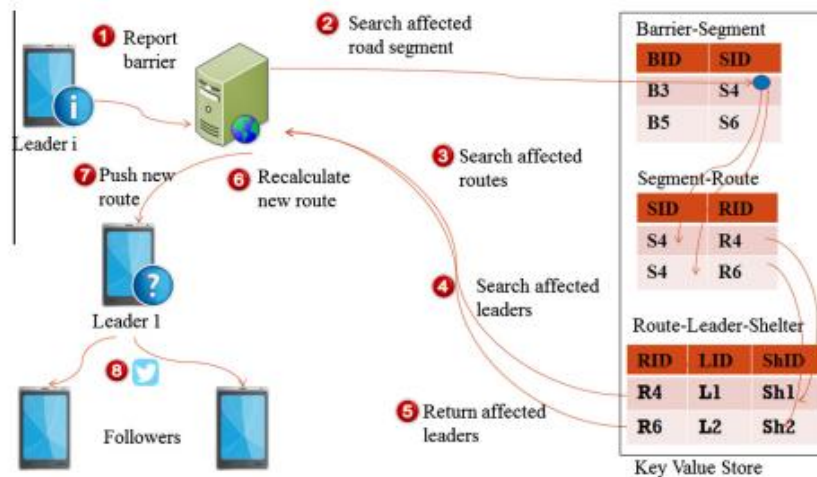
1 Report barrier

Leader i

2 Search affected road segment

Barrier-Segment

| BID | SID |
|---|---|
| B3 | S4 |
| B5 | S6 |

3 Search affected routes

Segment-Route

| SID | RID |
|---|---|
| S4 | R4 |
| S4 | R6 |

7 Push new route

6 Recalculate new route

Leader 1

4 Search affected leaders

Route-Leader-Shelter

| RID | LID | ShID |
|---|---|---|
| R4 | L1 | Sh1 |
| R6 | L2 | Sh2 |

8

Followers

5 Return affected leaders

Key Value Store